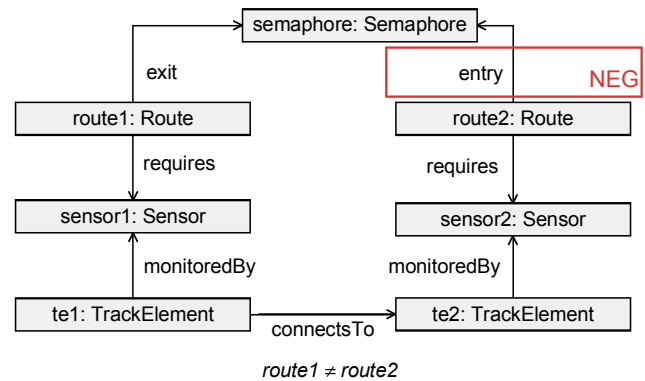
semaphore: Semaphore

exit

entry

NEG

route1: Route

route2: Route

requires

requires

sensor1: Sensor

sensor2: Sensor

monitoredBy

monitoredBy

te1: TrackElement

te2: TrackElement

connectsTo

$route1 \neq route2$